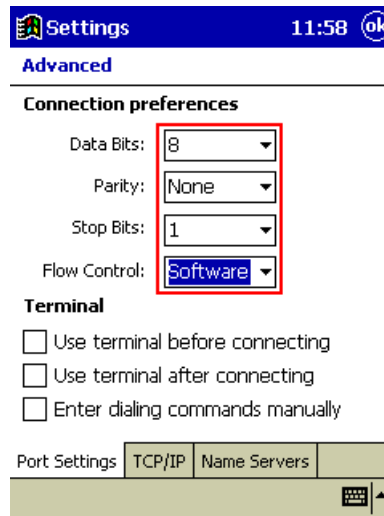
Settings 11:58 ok

Advanced

Connection preferences

Data Bits: 8

Parity: None

Stop Bits: 1

Flow Control: Software

Terminal

Use terminal before connecting

Use terminal after connecting

Enter dialing commands manually

Port Settings | TCP/IP | Name Servers